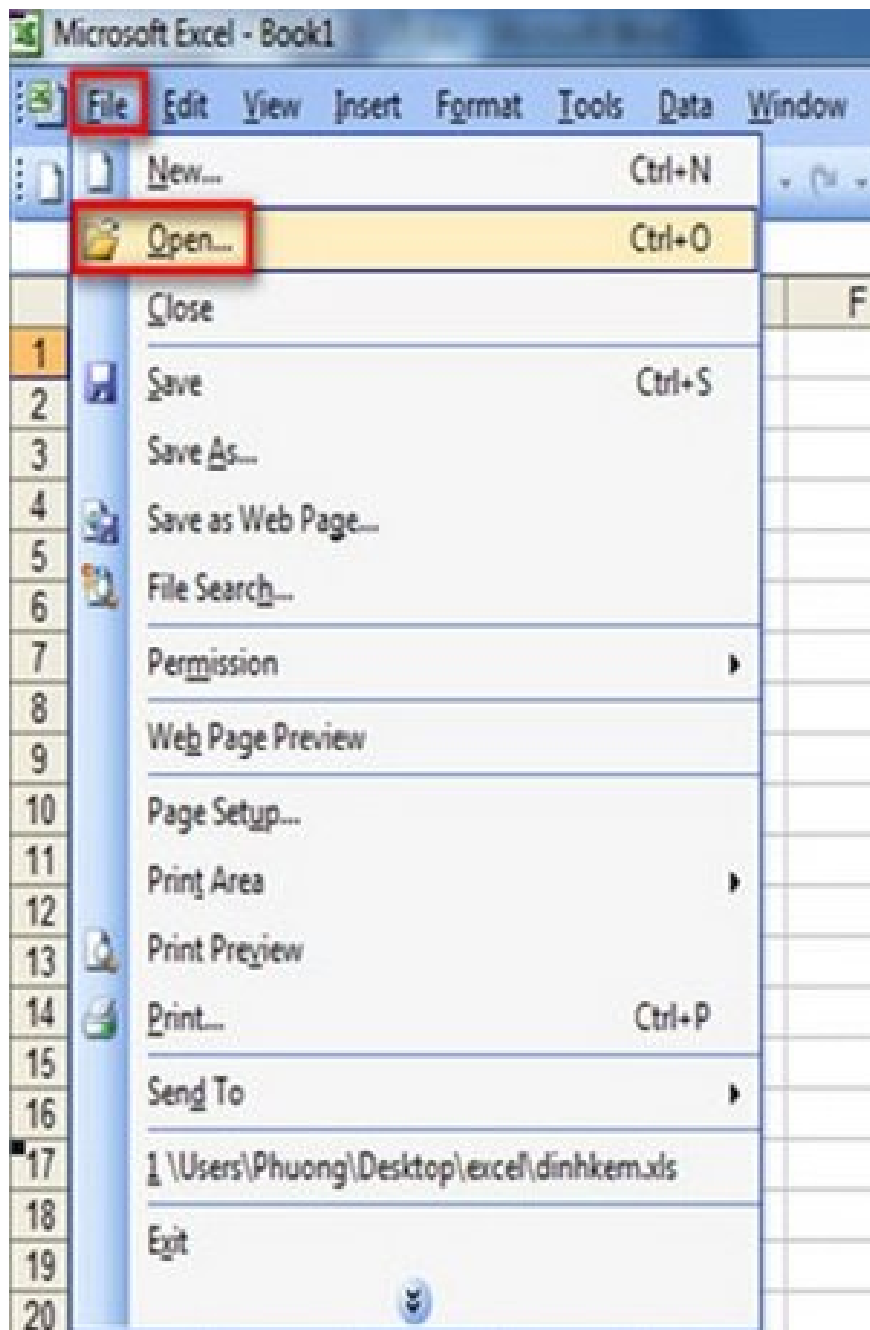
Microsoft Excel - Book1

File Edit View Insert Format Tools Data Window

New... Ctrl+N
Open... Ctrl+O
Close
Save Ctrl+S
Save As...
Save as Web Page...
File Search...
Permission
Web Page Preview
Page Setup...
Print Area
Print Preview
Print... Ctrl+P
Send To
1 \Users\Phuong\Desktop\excel\dinhkem.xls
Exit

F

1
2
3
4
5
6
7
8
9
10
11
12
13
14
15
16
17
18
19
20